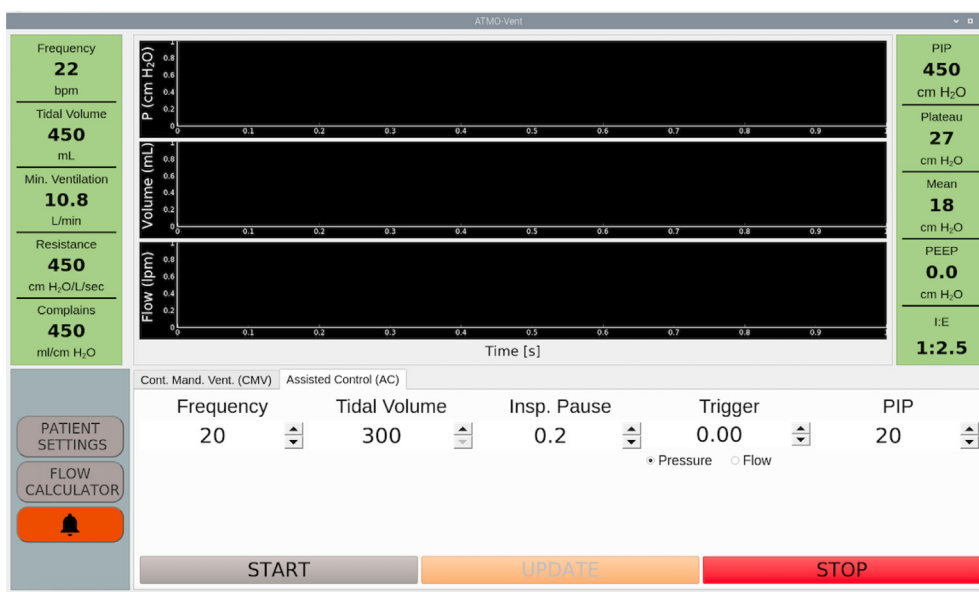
ATMO-Vent

Frequency
22
bpm

Tidal Volume
450
mL

Min. Ventilation
10.8
L/min

Resistance
450
cm $H_2O$/L/sec

Complains
450
ml/cm $H_2O$

P (cm $H_2O$)
1
0.8
0.6
0.4
0.2
0
0 0.1 0.2 0.3 0.4 0.5 0.6 0.7 0.8 0.9 1

Volume (mL)
1
0.8
0.6
0.4
0.2
0
0 0.1 0.2 0.3 0.4 0.5 0.6 0.7 0.8 0.9 1

Flow (lpm)
1
0.8
0.6
0.4
0.2
0
0 0.1 0.2 0.3 0.4 0.5 0.6 0.7 0.8 0.9 1

Time [s]

PIP
450
cm $H_2O$

Plateau
27
cm $H_2O$

Mean
18
cm $H_2O$

PEEP
0.0
cm $H_2O$

I:E
1:2.5

PATIENT SETTINGS

FLOW CALCULATOR

Cont. Mand. Vent. (CMV) | Assisted Control (AC)

| Frequency | Tidal Volume | Insp. Pause | Trigger | PIP |
|---|---|---|---|---|
| 20 | 300 | 0.2 | 0.00 | 20 |

Pressure   Flow

START   UPDATE   STOP